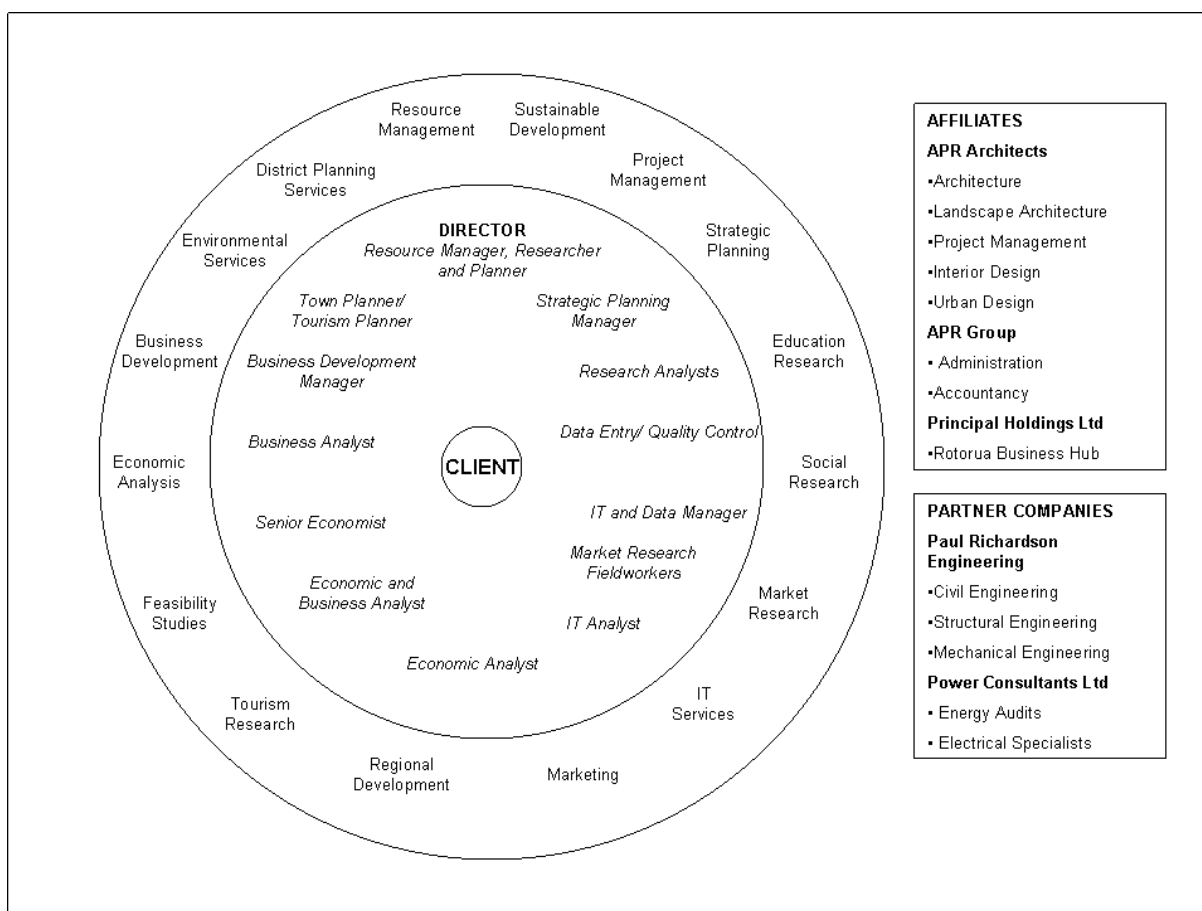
Resource Management

Sustainable Development

Project Management

Strategic Planning

Education Research

Social Research

Market Research

IT Services

Marketing

Regional Development

Tourism Research

Feasibility Studies

Economic Analysis

Business Development

Environmental Services

District Planning Services

DIRECTOR
Resource Manager, Researcher and Planner

Town Planner/ Tourism Planner

Strategic Planning Manager

Business Development Manager

Research Analysts

Business Analyst

Data Entry/ Quality Control

CLIENT

Senior Economist

IT and Data Manager

Market Research Fieldworkers

Economic and Business Analyst

IT Analyst

Economic Analyst

AFFILIATES
APR Architects
▪Architecture
▪Landscape Architecture
▪Project Management
▪Interior Design
▪Urban Design
APR Group
▪ Administration
▪Accountancy
Principal Holdings Ltd
▪Rotorua Business Hub

PARTNER COMPANIES
Paul Richardson Engineering
▪Civil Engineering
▪Structural Engineering
▪Mechanical Engineering
Power Consultants Ltd
▪ Energy Audits
▪ Electrical Specialists